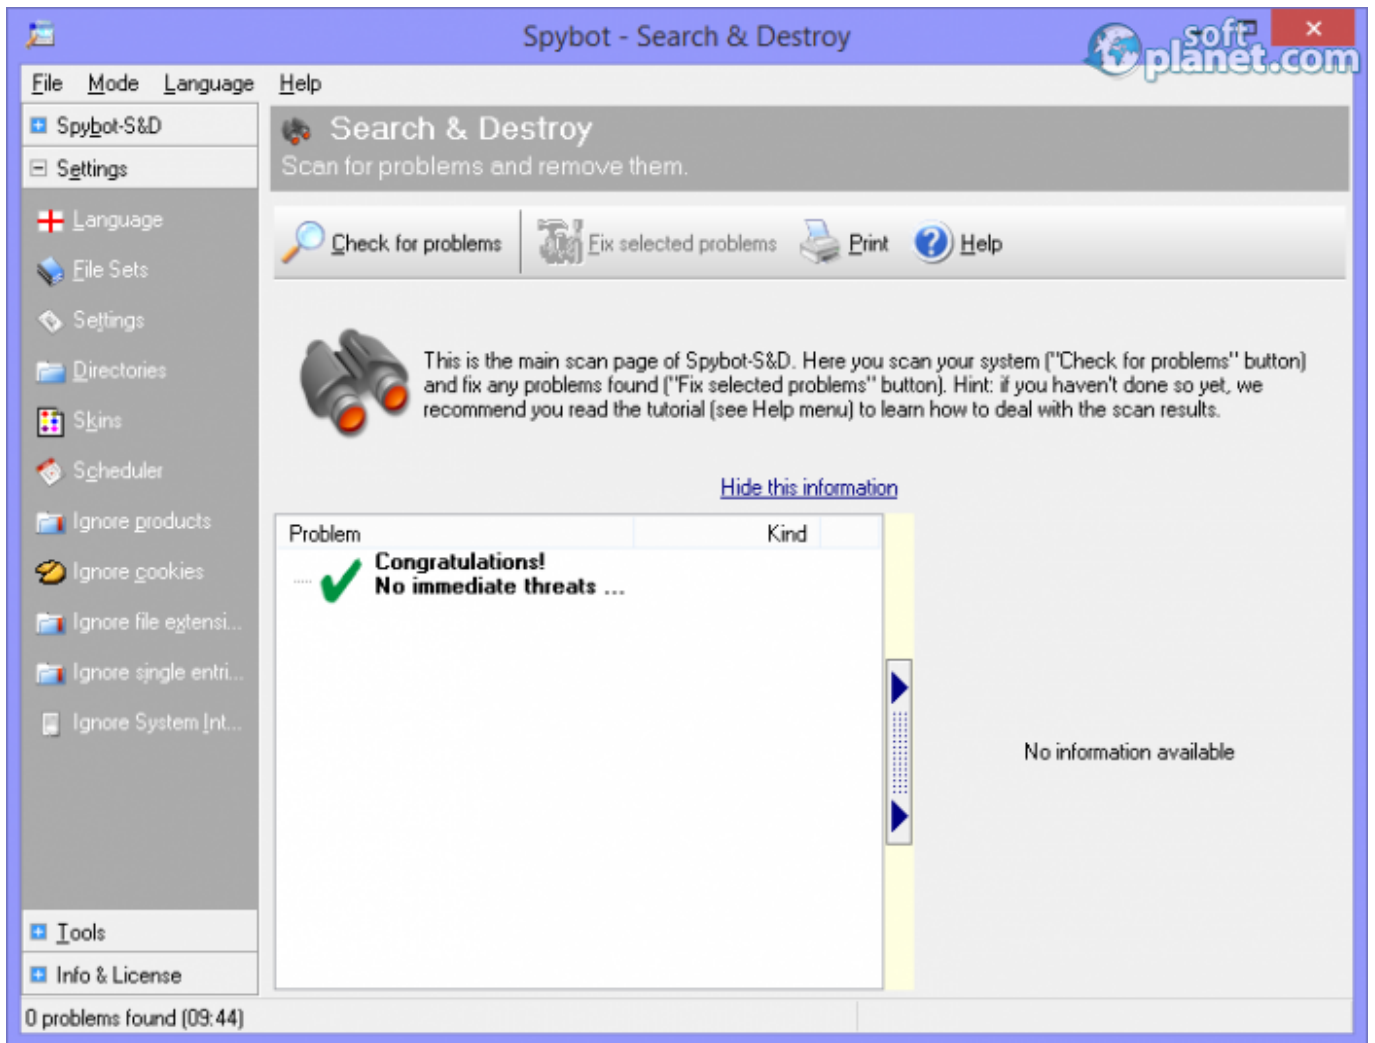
Spybot - Search & Destroy

softplanet.com

File Mode Language Help

Spybot-S&D

Settings

Language

File Sets

Settings

Directories

Skins

Scheduler

Ignore products

Ignore cookies

Ignore file extensi...

Ignore single entri...

Ignore System Int...

Tools

Info & License

Search & Destroy

Scan for problems and remove them.

Check for problems

Fix selected problems

Print

Help

This is the main scan page of Spybot-S&D. Here you scan your system ("Check for problems" button) and fix any problems found ("Fix selected problems" button). Hint: if you haven't done so yet, we recommend you read the tutorial (see Help menu) to learn how to deal with the scan results.

Hide this information

| Problem | Kind |
|---|---|
| Congratulations! No immediate threats ... | |

No information available

0 problems found (09:44)